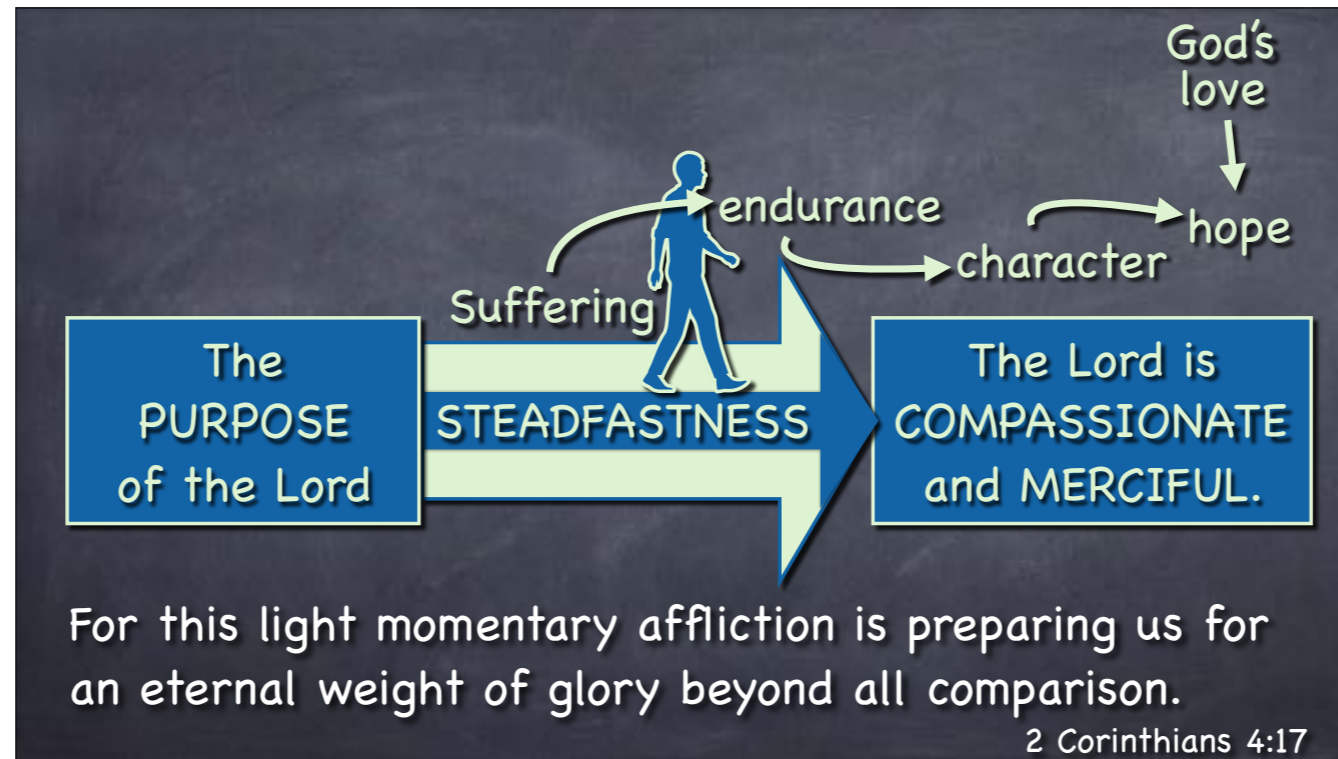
God's love

endurance

hope

character

Suffering

The PURPOSE of the Lord

STEADFASTNESS

The Lord is COMPASSIONATE and MERCIFUL.

For this light momentary affliction is preparing us for an eternal weight of glory beyond all comparison.

2 Corinthians 4:17